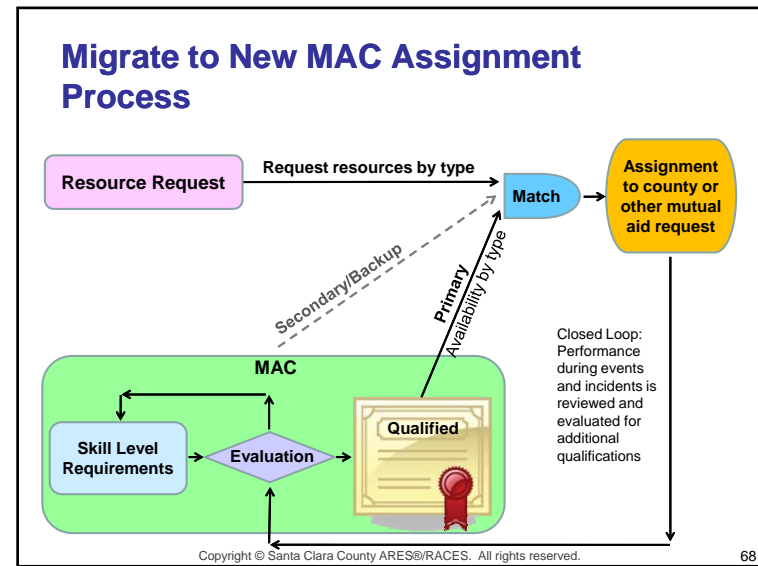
Migrate to New MAC Assignment Process

Resource Request

Request resources by type

Match

Assignment to county or other mutual aid request

Secondary/Backup

Primary

Availability by type

Closed Loop: Performance during events and incidents is reviewed and evaluated for additional qualifications

MAC

Skill Level Requirements

Evaluation

Qualified

Copyright © Santa Clara County ARES®/RACES. All rights reserved.

68